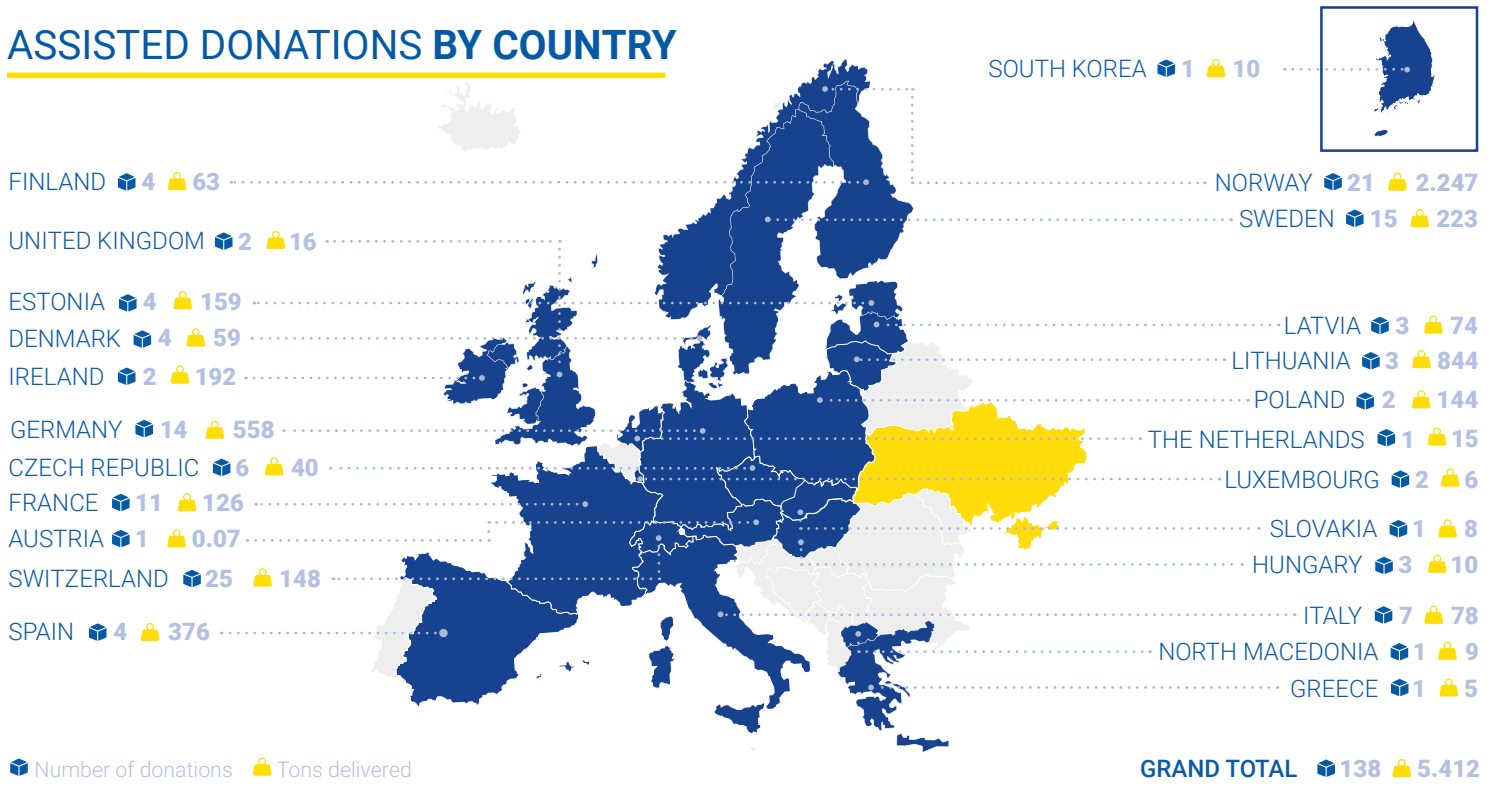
ASSISTED DONATIONS **BY COUNTRY**

SOUTH KOREA 1 10

FINLAND 4 63

UNITED KINGDOM 2 16

ESTONIA 4 159

DENMARK 4 59

IRELAND 2 192

GERMANY 14 558

CZECH REPUBLIC 6 40

FRANCE 11 126

AUSTRIA 1 0.07

SWITZERLAND 25 148

SPAIN 4 376

NORWAY 21 2.247

SWEDEN 15 223

LATVIA 3 74

LITHUANIA 3 844

POLAND 2 144

THE NETHERLANDS 1 15

LUXEMBOURG 2 6

SLOVAKIA 1 8

HUNGARY 3 10

ITALY 7 78

NORTH MACEDONIA 1 9

GREECE 1 5

Number of donations Tons delivered

GRAND TOTAL 138 5.412